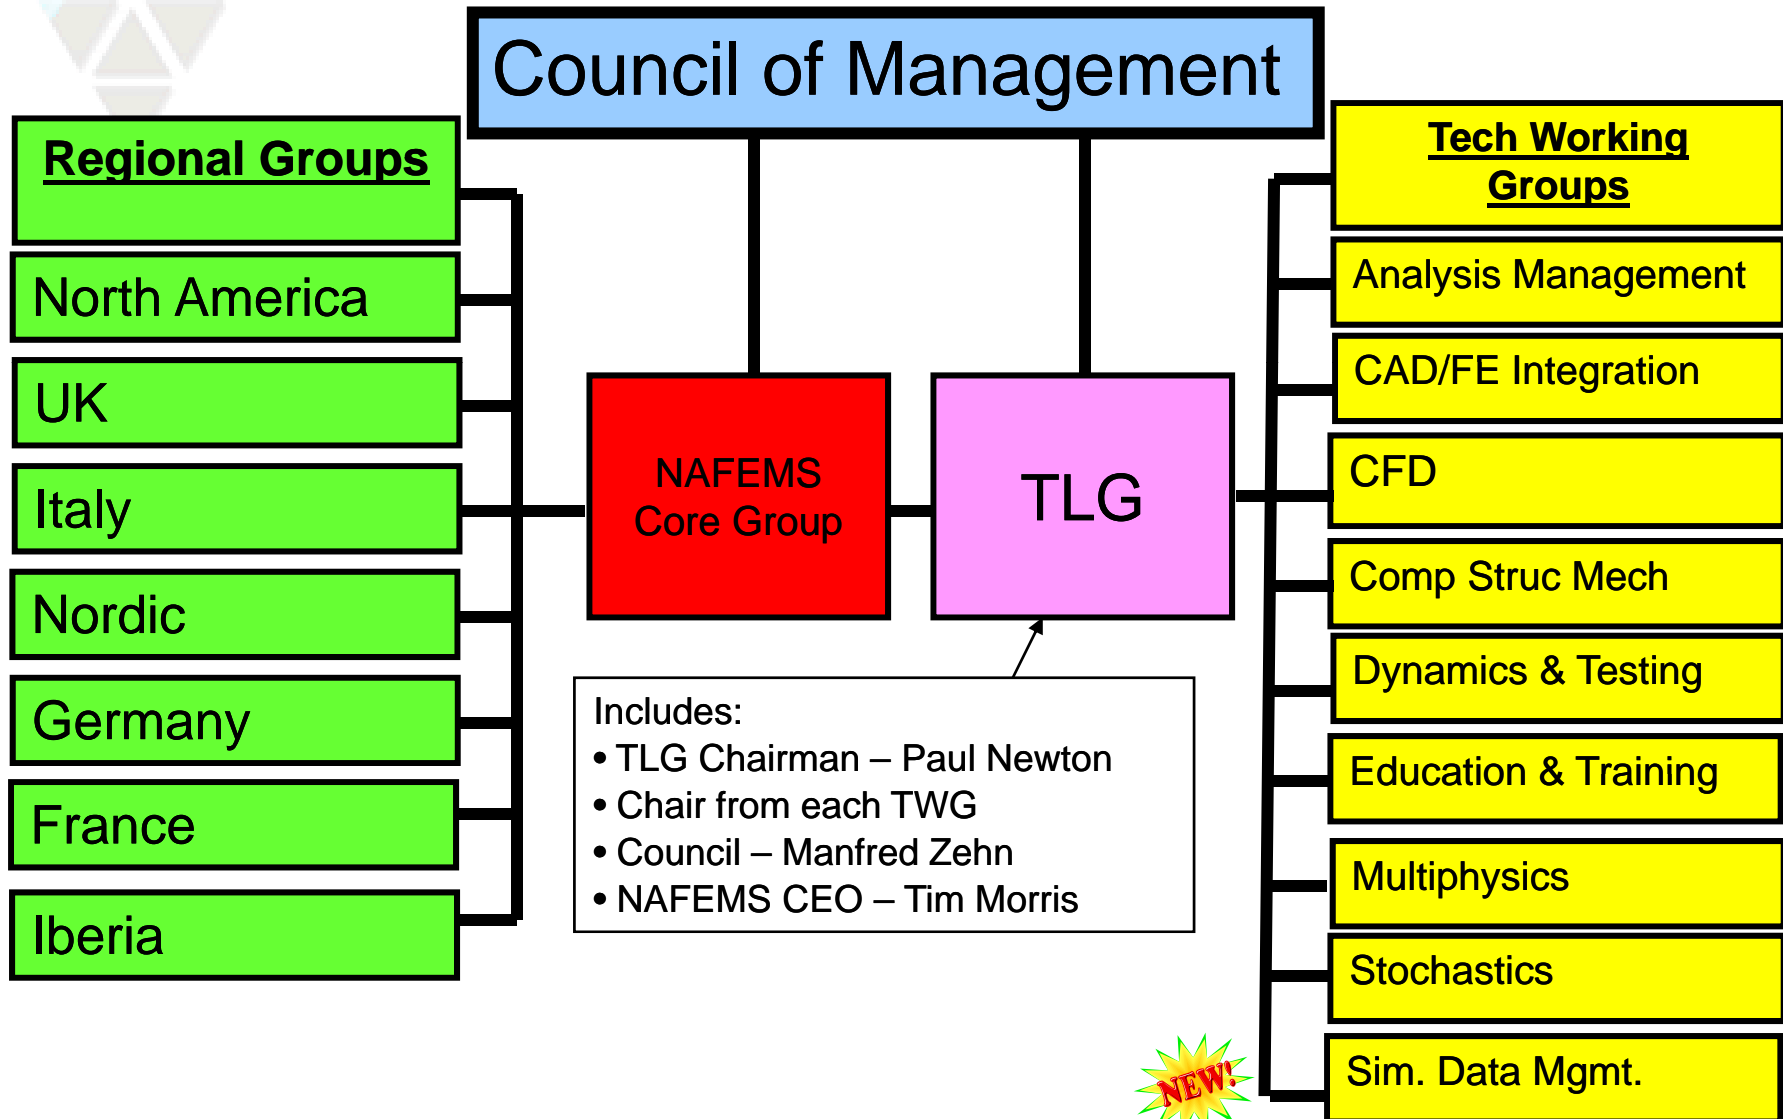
Council of Management

Regional Groups

North America

UK

Italy

Nordic

Germany

France

Iberia

NAFEMS Core Group

TLG

Includes:
• TLG Chairman – Paul Newton
• Chair from each TWG
• Council – Manfred Zehn
• NAFEMS CEO – Tim Morris

Tech Working Groups

Analysis Management

CAD/FE Integration

CFD

Comp Struc Mech

Dynamics & Testing

Education & Training

Multiphysics

Stochastics

NEW!

Sim. Data Mgmt.